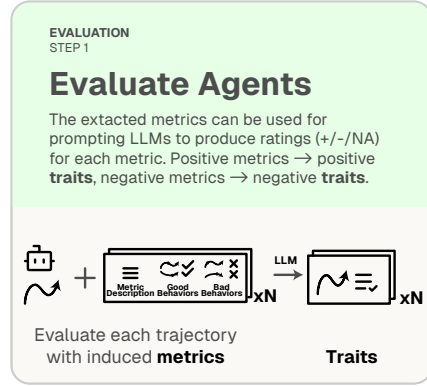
EVALUATION
STEP 1

Evaluate Agents

The extacted metrics can be used for prompting LLMs to produce ratings (+/-/NA) for each metric. Positive metrics → positive **traits**, negative metrics → negative **traits**.

+ Metric Description Good Behaviors Bad Behaviors xN LLM → xN

Evaluate each trajectory with induced **metrics**

**Traits**